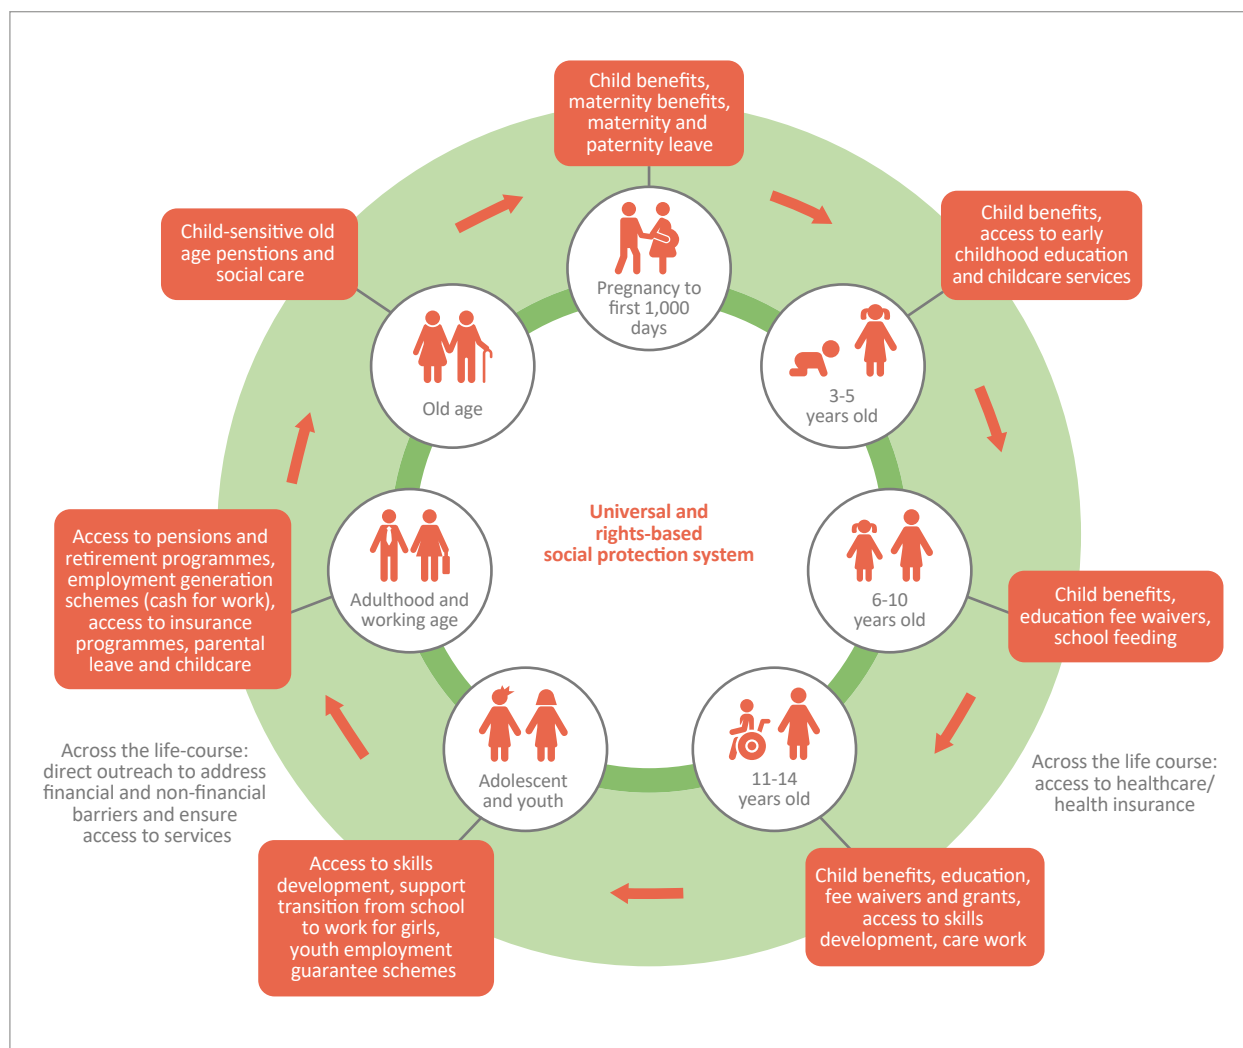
Child benefits, maternity benefits, maternity and paternity leave

Pregnancy to first 1,000 days

Child benefits, access to early childhood education and childcare services

3-5 years old

Child benefits, education fee waivers, school feeding

6-10 years old

11-14 years old

Child benefits, education, fee waivers and grants, access to skills development, care work

Across the life course: access to healthcare/ health insurance

Adolescent and youth

Access to skills development, support transition from school to work for girls, youth employment guarantee schemes

Across the life-course: direct outreach to address financial and non-financial barriers and ensure access to services

Adulthood and working age

Access to pensions and retirement programmes, employment generation schemes (cash for work), access to insurance programmes, parental leave and childcare

Old age

Child-sensitive old age penstions and social care

Universal and rights-based social protection system